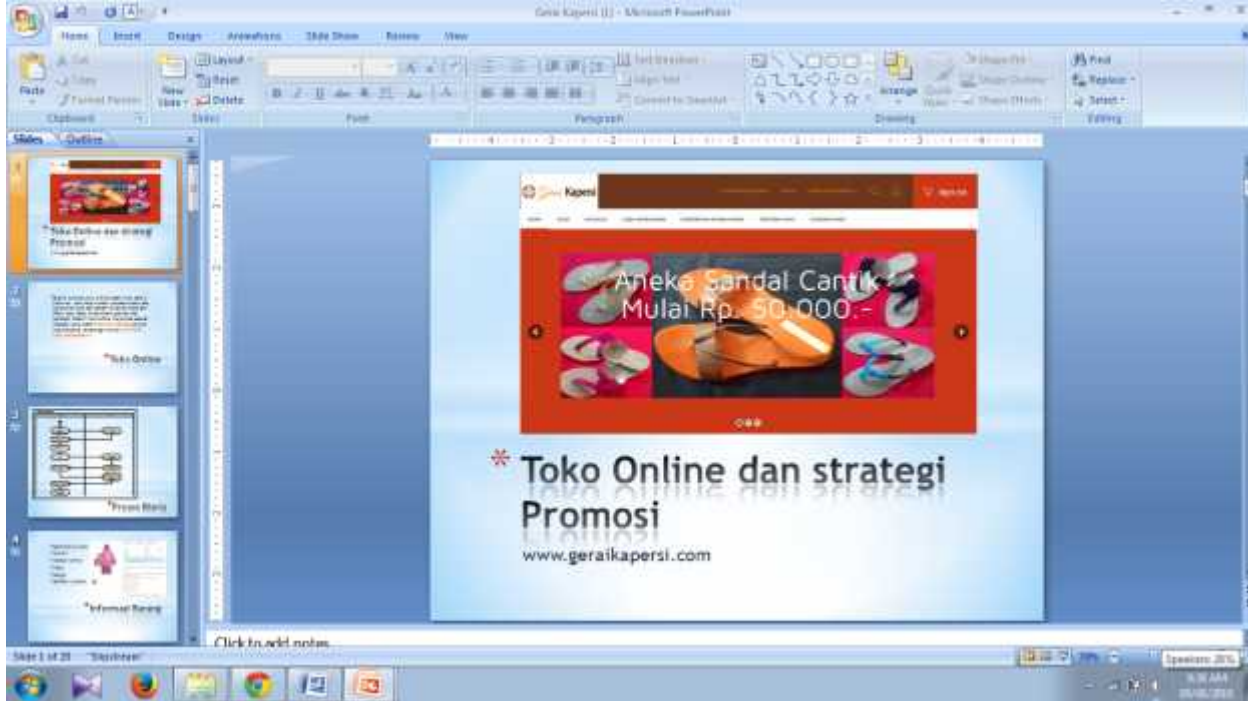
Gerai Kapersi (1) - Microsoft PowerPoint

Home Insert Design Animations Slide Show Review View

Cut Copy Format Painter Paste Clipboard
Layout Reset New Slide Delete Slides
Font
Text Direction Align Text Convert to SmartArt Paragraph
Arrange Quick Styles Shape Fill Shape Outline Shape Effects Drawing
Find Replace Select Editing

Slides Outline

1
Toko Online dan strategi Promosi

2
Toko Online

3
Proses Bisnis

4
Informasi Barang

Kapersi

Sign Up

Aneka Sandal Cantik
Mulai Rp. 50.000,-

Toko Online dan strategi Promosi
www.geraikapersi.com

Click to add notes

Slide 1 of 20 "Equinox"